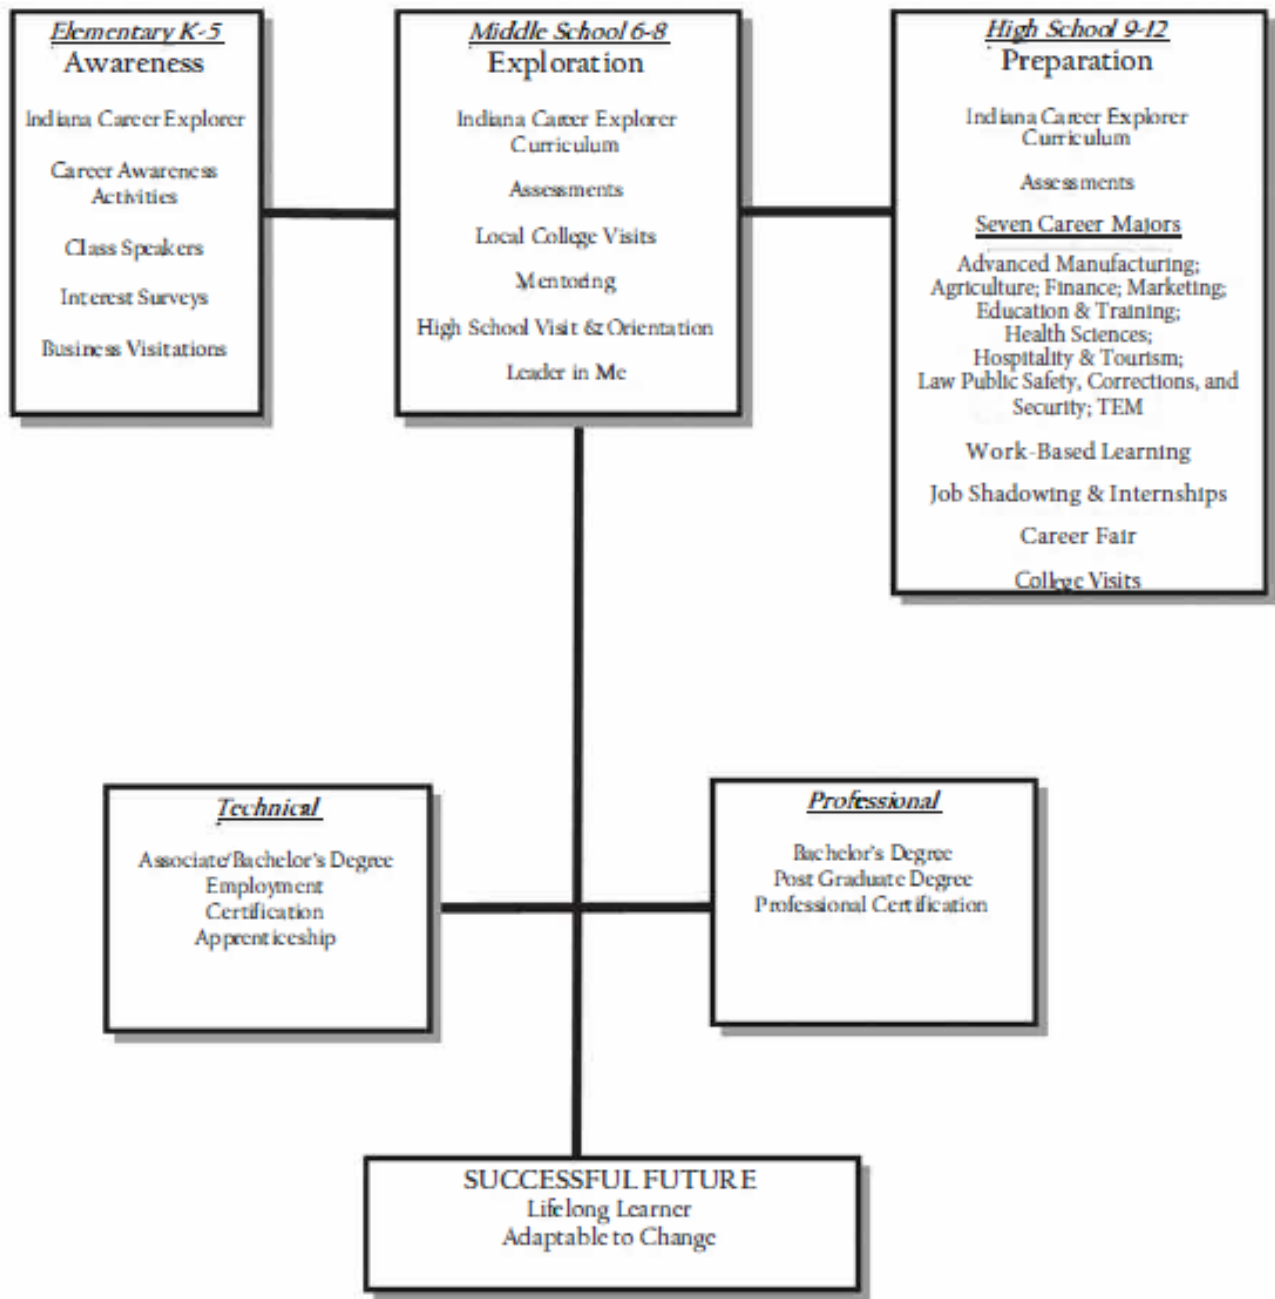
Elementary K-5
Awareness

Indiana Career Explorer

Career Awareness Activities

Class Speakers

Interest Surveys

Business Visitations

Middle School 6-8
Exploration

Indiana Career Explorer Curriculum

Assessments

Local College Visits

Mentoring

High School Visit & Orientation

Leader in Me

High School 9-12
Preparation

Indiana Career Explorer Curriculum

Assessments

Seven Career Majors

Advanced Manufacturing; Agriculture; Finance; Marketing; Education & Training; Health Sciences; Hospitality & Tourism; Law Public Safety, Corrections, and Security; TEM

Work-Based Learning

Job Shadowing & Internships

Career Fair

College Visits

Technical

Associate/Bachelor's Degree
Employment
Certification
Apprenticeship

Professional

Bachelor's Degree
Post Graduate Degree
Professional Certification

SUCCESSFUL FUTURE
Lifelong Learner
Adaptable to Change